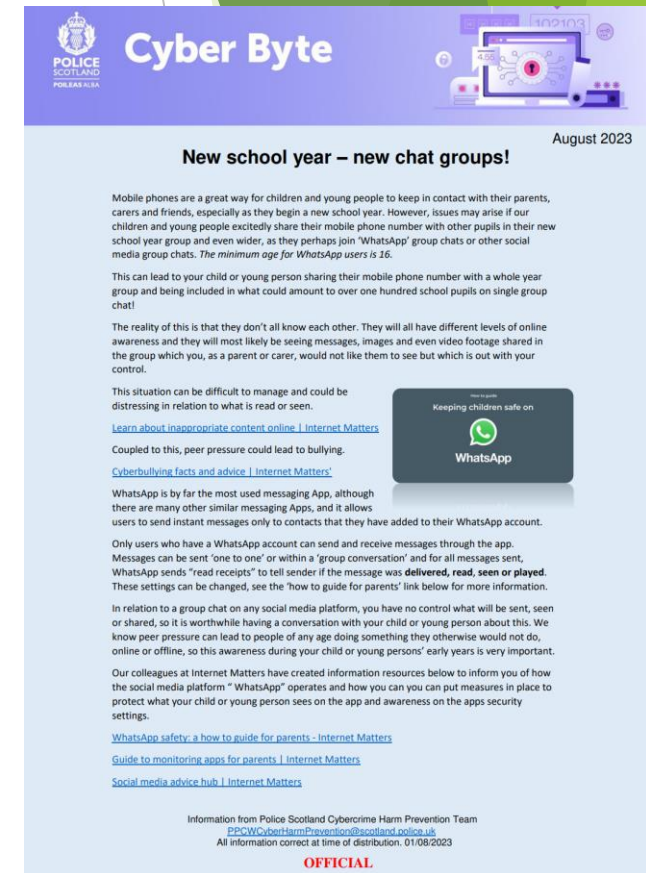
POLICE SCOTLAND
POILEAS ALBA

Cyber Byte

102103

August 2023

New school year – new chat groups!

Mobile phones are a great way for children and young people to keep in contact with their parents, carers and friends, especially as they begin a new school year. However, issues may arise if our children and young people excitedly share their mobile phone number with other pupils in their new school year group and even wider, as they perhaps join 'WhatsApp' group chats or other social media group chats. *The minimum age for WhatsApp users is 16.*

This can lead to your child or young person sharing their mobile phone number with a whole year group and being included in what could amount to over one hundred school pupils on single group chat!

The reality of this is that they don't all know each other. They will all have different levels of online awareness and they will most likely be seeing messages, images and even video footage shared in the group which you, as a parent or carer, would not like them to see but which is out with your control.

This situation can be difficult to manage and could be distressing in relation to what is read or seen.

How to guide
Keeping children safe on
WhatsApp

Learn about inappropriate content online | Internet Matters

Coupled to this, peer pressure could lead to bullying.

Cyberbullying facts and advice | Internet Matters'

WhatsApp is by far the most used messaging App, although there are many other similar messaging Apps, and it allows users to send instant messages only to contacts that they have added to their WhatsApp account.

Only users who have a WhatsApp account can send and receive messages through the app. Messages can be sent 'one to one' or within a 'group conversation' and for all messages sent, WhatsApp sends "read receipts" to tell sender if the message was **delivered, read, seen or played**. These settings can be changed, see the 'how to guide for parents' link below for more information.

In relation to a group chat on any social media platform, you have no control what will be sent, seen or shared, so it is worthwhile having a conversation with your child or young person about this. We know peer pressure can lead to people of any age doing something they otherwise would not do, online or offline, so this awareness during your child or young persons' early years is very important.

Our colleagues at Internet Matters have created information resources below to inform you of how the social media platform " WhatsApp" operates and how you can you can put measures in place to protect what your child or young person sees on the app and awareness on the apps security settings.

WhatsApp safety: a how to guide for parents - Internet Matters

Guide to monitoring apps for parents | Internet Matters

Social media advice hub | Internet Matters

Information from Police Scotland Cybercrime Harm Prevention Team
PPCWCyberHarmPrevention@scotland.police.uk
All information correct at time of distribution. 01/08/2023

OFFICIAL